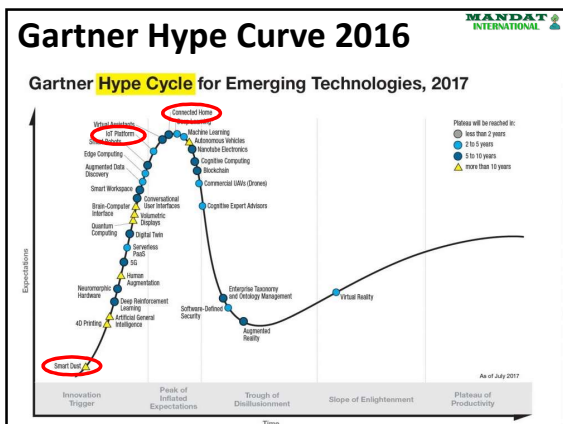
Gartner Hype Curve 2016

MANDAT INTERNATIONAL

Gartner Hype Cycle for Emerging Technologies, 2017

Connected Home
Virtual Assistants
IoT Platform
Smart Robots
Edge Computing
Augmented Data Discovery
Smart Workspace
Conversational User Interfaces
Brain-Computer Interface
Volumetric Displays
Quantum Computing
Digital Twin
Serverless PaaS
5G
Human Augmentation
Neuromorphic Hardware
Deep Reinforcement Learning
4D Printing
Artificial General Intelligence
Smart Dust
Machine Learning
Autonomous Vehicles
Nanotube Electronics
Cognitive Computing
Blockchain
Commercial UAVs (Drones)
Cognitive Expert Advisors
Enterprise Taxonomy and Ontology Management
Software-Defined Security
Augmented Reality
Virtual Reality

Plateau will be reached in:
less than 2 years
2 to 5 years
5 to 10 years
more than 10 years

Expectations

As of July 2017

Innovation Trigger
Peak of Inflated Expectations
Trough of Disillusionment
Slope of Enlightenment
Plateau of Productivity

Time